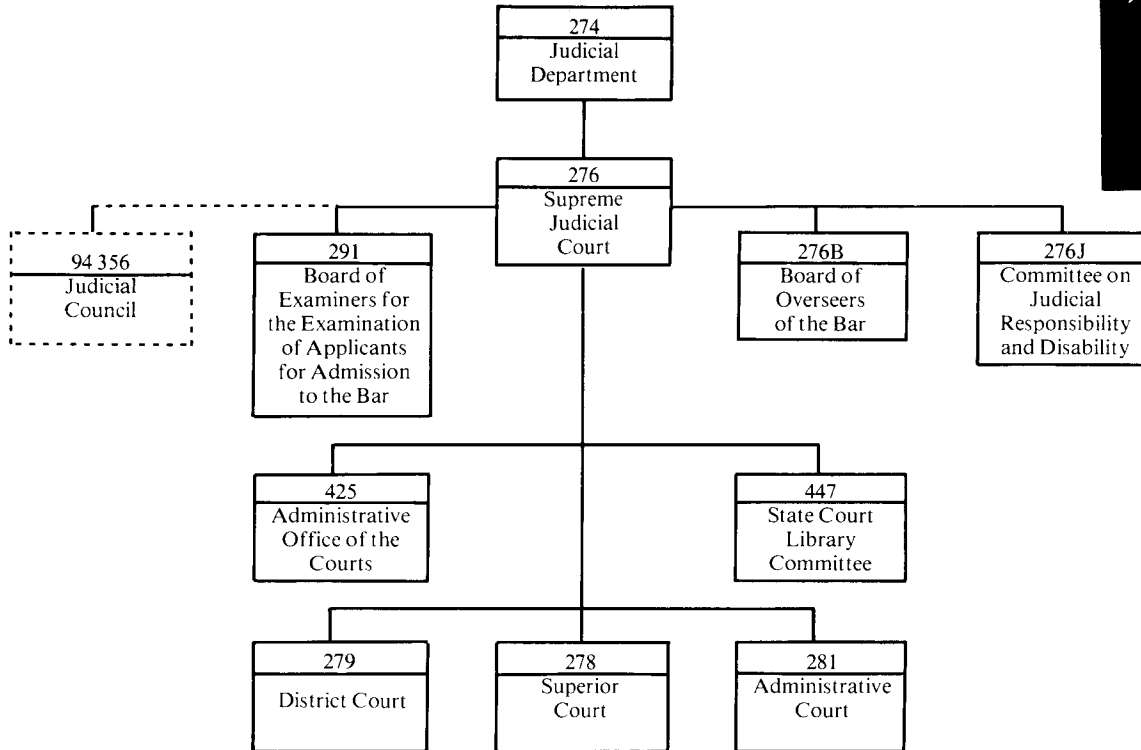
274
Judicial Department

276
Supreme Judicial Court

94 356
Judicial Council

291
Board of Examiners for the Examination of Applicants for Admission to the Bar

276B
Board of Overseers of the Bar

276J
Committee on Judicial Responsibility and Disability

425
Administrative Office of the Courts

447
State Court Library Committee

279
District Court

278
Superior Court

281
Administrative Court